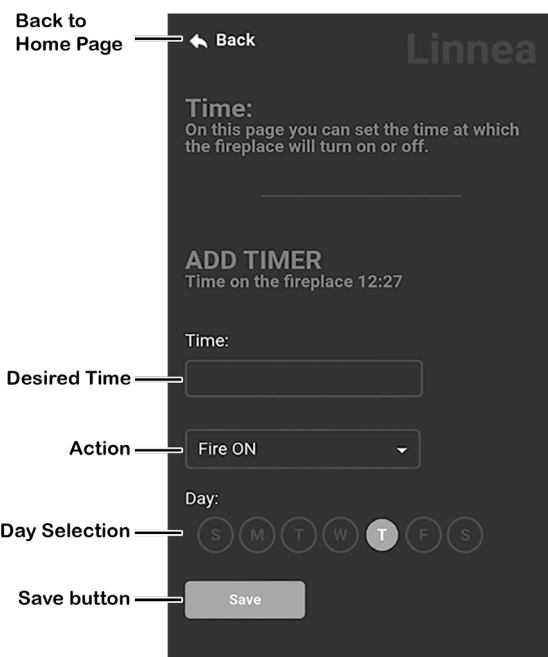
Back to Home Page

Back

Linnea

Time:
On this page you can set the time at which the fireplace will turn on or off.

ADD TIMER
Time on the fireplace 12:27

Time:

Desired Time

Action

Fire ON

Day:

Day Selection

S M T W T F S

Save button

Save